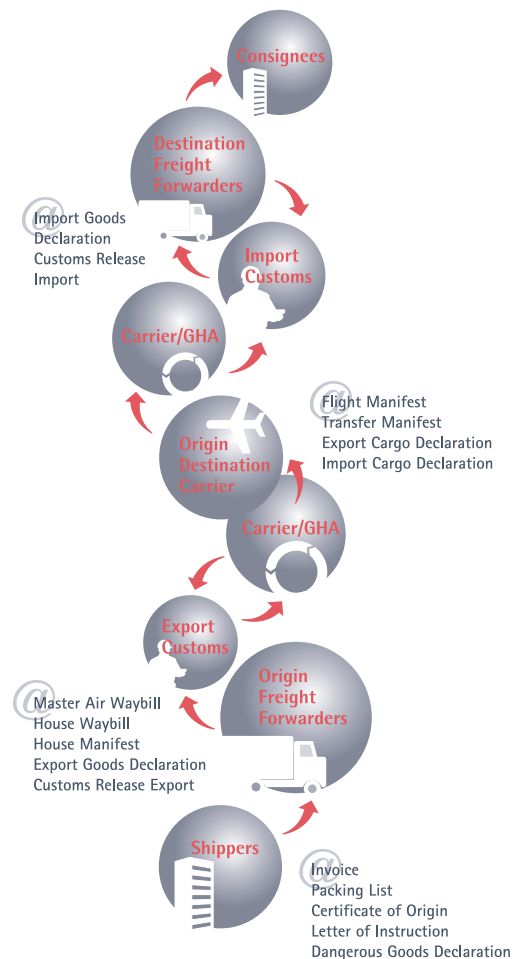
Consignees

Destination Freight Forwarders

@ Import Goods Declaration
Customs Release Import

Import Customs

Carrier/GHA

@ Flight Manifest
Transfer Manifest
Export Cargo Declaration
Import Cargo Declaration

Origin Destination Carrier

Carrier/GHA

Export Customs

Origin Freight Forwarders

@ Master Air Waybill
House Waybill
House Manifest
Export Goods Declaration
Customs Release Export

Shippers

@ Invoice
Packing List
Certificate of Origin
Letter of Instruction
Dangerous Goods Declaration